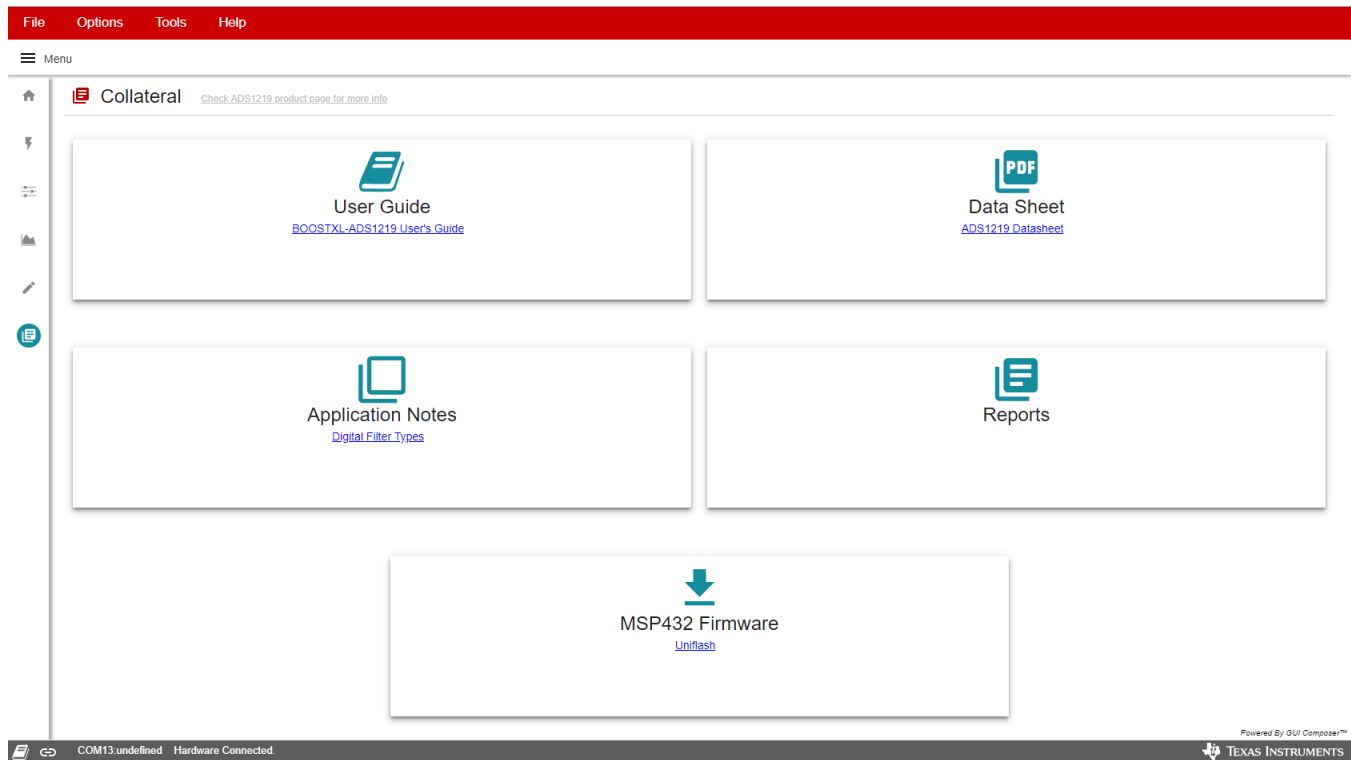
File Options Tools Help

Menu

Collateral Check ADS1219 product page for more info

User Guide
BOOSTXL-ADS1219 User's Guide

PDF
Data Sheet
ADS1219 Datasheet

Application Notes
Digital Filter Types

Reports

MSP432 Firmware
Uniflash

Powered By GUI Composer™

COM13:undefined Hardware Connected.

Texas Instruments